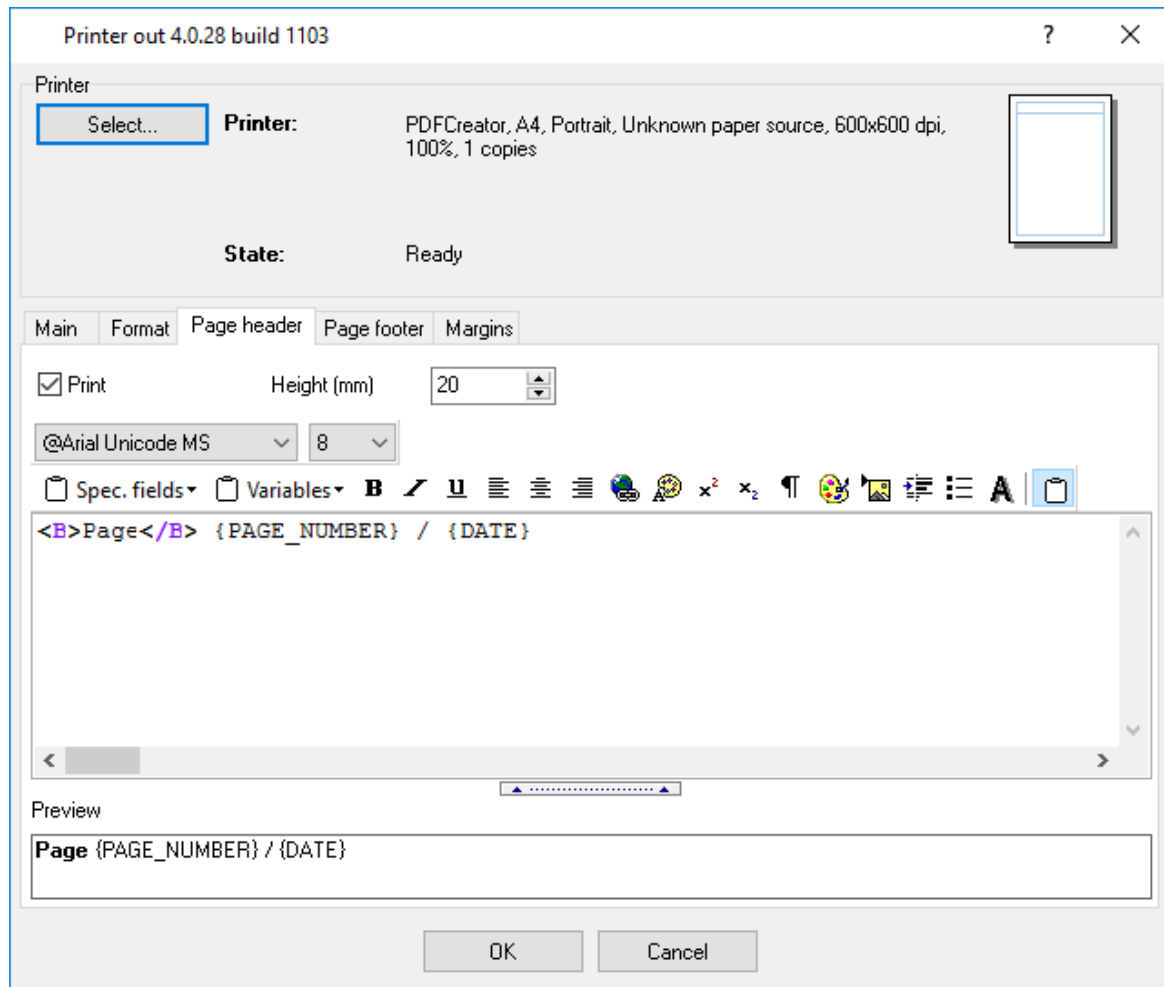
Printer out 4.0.28 build 1103

?

Printer

Select...

Printer:

PDFCreator, A4, Portrait, Unknown paper source, 600x600 dpi, 100%, 1 copies

State:

Ready

Main | Format | Page header | Page footer | Margins

Print

Height (mm) 20

@Arial Unicode MS 8

Spec. fields Variables B I U $x^2$ $x_2$ ¶ A

<B>Page</B> {PAGE_NUMBER} / {DATE}

Preview

**Page** {PAGE_NUMBER} / {DATE}

OK

Cancel